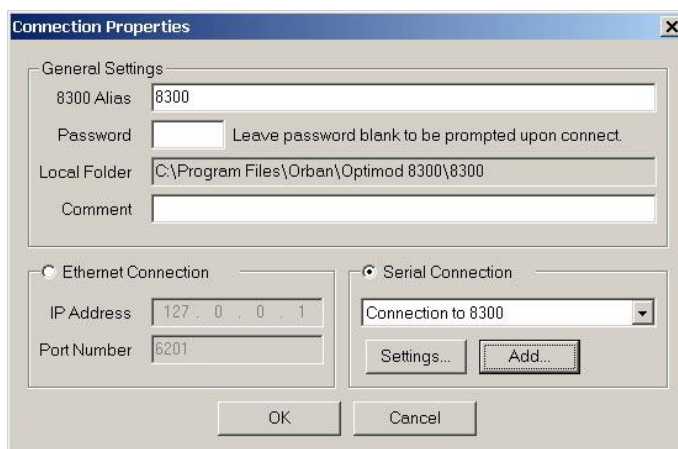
Connection Properties

General Settings

8300 Alias 8300

Password Leave password blank to be prompted upon connect.

Local Folder C:\Program Files\Orban\Optimod 8300\8300

Comment

Ethernet Connection

IP Address 127 . 0 . 0 . 1

Port Number 6201

Serial Connection

Connection to 8300

Settings...

Add...

OK

Cancel